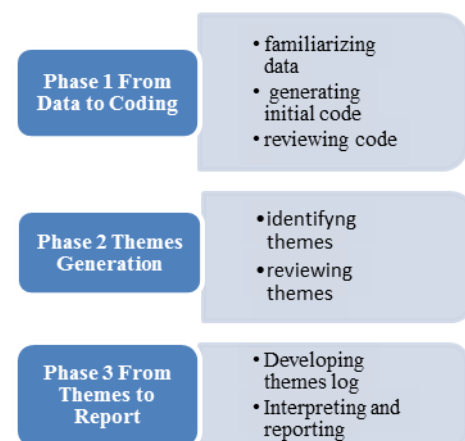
Phase 1 From Data to Coding

• familiarizing data
• generating initial code
• reviewing code

Phase 2 Themes Generation

• identifyng themes
• reviewing themes

Phase 3 From Themes to Report

• Developing themes log
• Interpreting and reporting